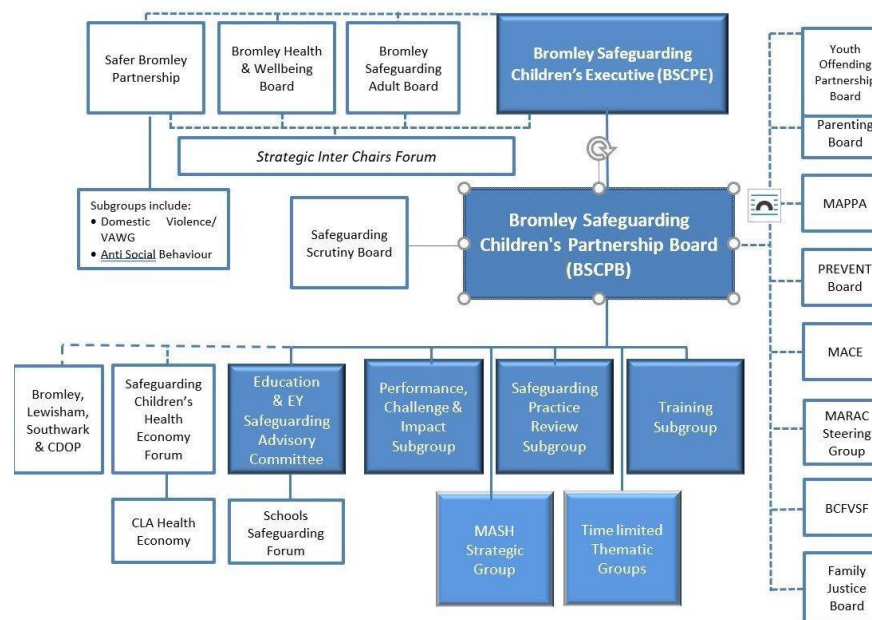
Safer Bromley Partnership

Bromley Health & Wellbeing Board

Bromley Safeguarding Adult Board

Bromley Safeguarding Children's Executive (BSCPE)

Youth Offending Partnership Board

Parenting Board

Strategic Inter Chairs Forum

Subgroups include:
• Domestic Violence/ VAWG
• Anti Social Behaviour

Safeguarding Scrutiny Board

Bromley Safeguarding Children's Partnership Board (BSCPB)

MAPPA

PREVENT Board

MACE

MARAC Steering Group

BCFVSF

Family Justice Board

Bromley, Lewisham, Southwark & CDOP

Safeguarding Children's Health Economy Forum

Education & EY Safeguarding Advisory Committee

Performance, Challenge & Impact Subgroup

Safeguarding Practice Review Subgroup

Training Subgroup

CLA Health Economy

Schools Safeguarding Forum

MASH Strategic Group

Time limited Thematic Groups